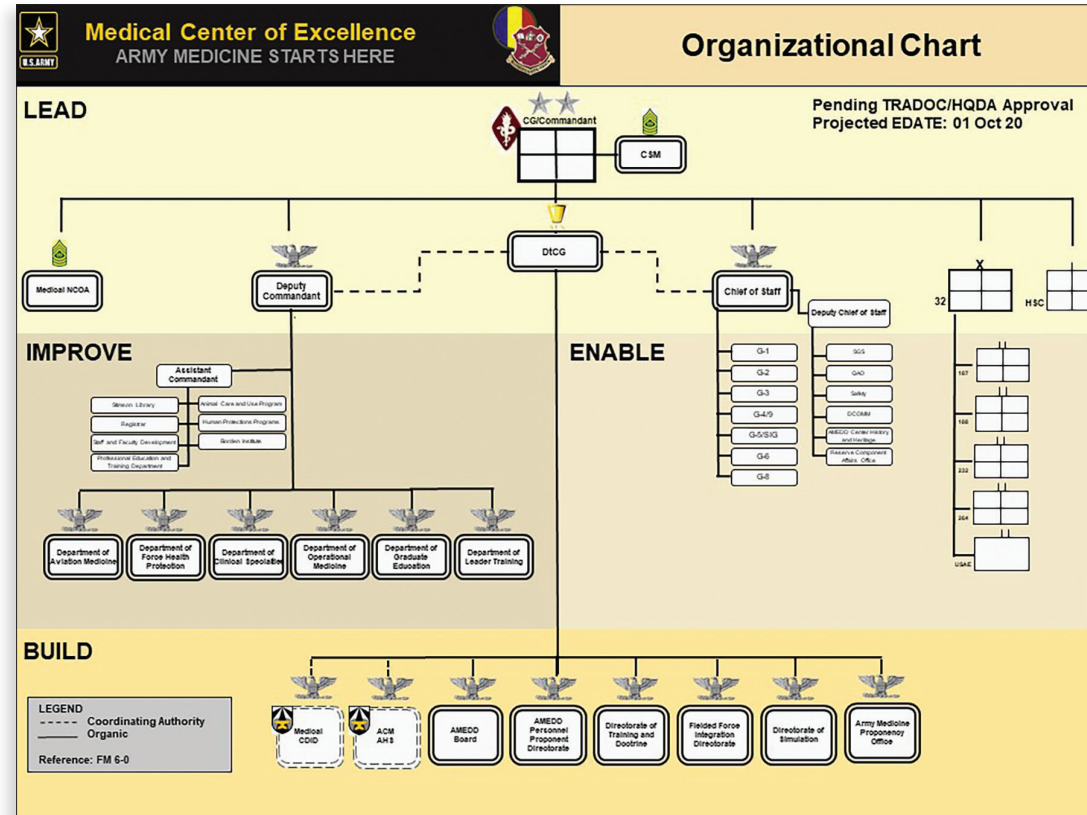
U.S. ARMY

Medical Center of Excellence
ARMY MEDICINE STARTS HERE

Organizational Chart

LEAD

Pending TRADOC/HQDA Approval
Projected EDATE: 01 Oct 20

CG/Commandant

CSM

DtCG

Medical NCOA

Deputy Commandant

Chief of Staff

Deputy Chief of Staff

X

32

HSC

IMPROVE

ENABLE

Assistant Commandant

Stimson Library

Registrar

Staff and Faculty Development

Professional Education and Training Department

Animal Care and Use Program

Human Protections Programs

Borden Institute

G-1

G-2

G-3

G-4/9

G-5/SIG

G-6

G-8

SGS

QAO

Safety

DCOMM

AMEDD Center History and Heritage

Reserve Component Affairs Office

167

168

232

264

USAE

Department of Aviation Medicine

Department of Force Health Protection

Department of Clinical Specialties

Department of Operational Medicine

Department of Graduate Education

Department of Leader Training

BUILD

LEGEND
Coordinating Authority
Organic

Reference: FM 6-0

Medical CDID

ACM AHS

AMEDD Board

AMEDD Personnel Proponent Directorate

Directorate of Training and Doctrine

Fielded Force Integration Directorate

Directorate of Simulation

Army Medicine Proponency Office